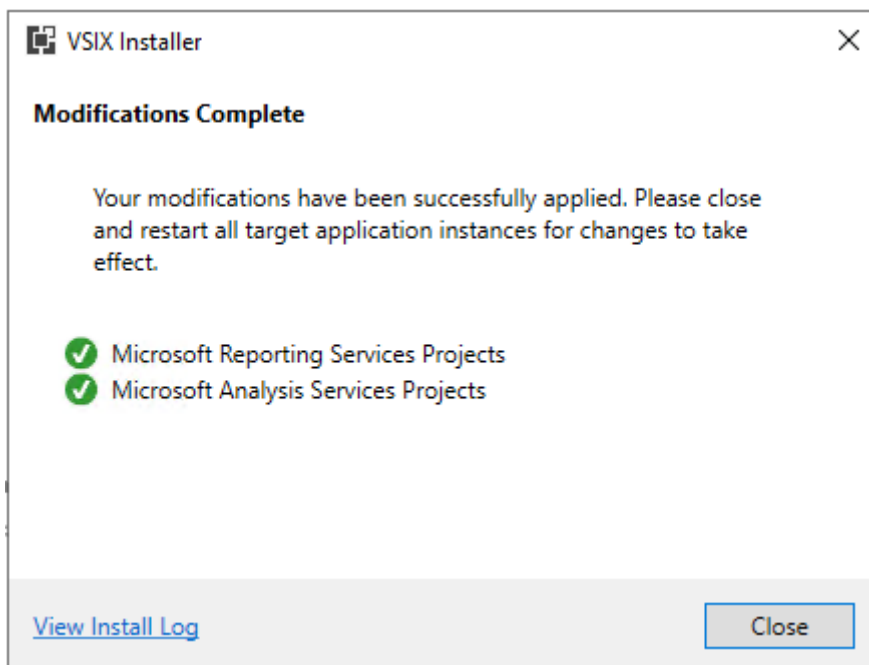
VSIX Installer

Modifications Complete

Your modifications have been successfully applied. Please close and restart all target application instances for changes to take effect.

Microsoft Reporting Services Projects
Microsoft Analysis Services Projects

View Install Log

Close